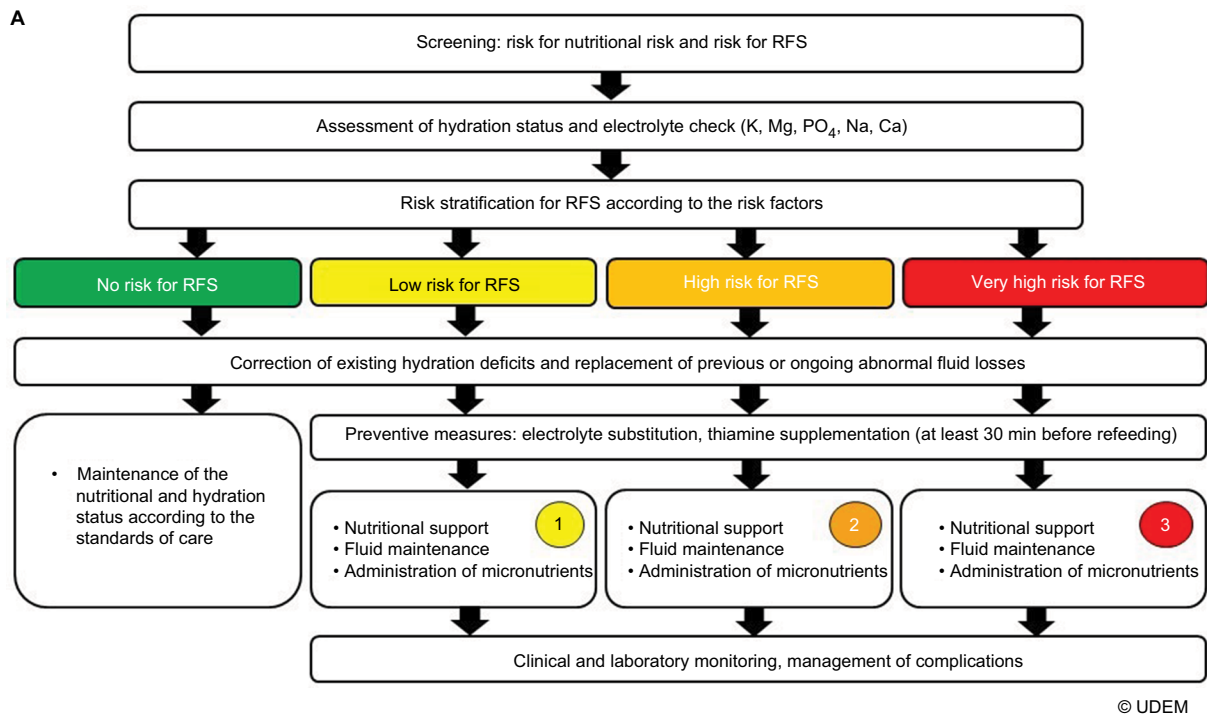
A

Screening: risk for nutritional risk and risk for RFS

Assessment of hydration status and electrolyte check (K, Mg, $PO_4$, Na, Ca)

Risk stratification for RFS according to the risk factors

No risk for RFS

Low risk for RFS

High risk for RFS

Very high risk for RFS

Correction of existing hydration deficits and replacement of previous or ongoing abnormal fluid losses

• Maintenance of the nutritional and hydration status according to the standards of care

Preventive measures: electrolyte substitution, thiamine supplementation (at least 30 min before refeeding)

• Nutritional support
• Fluid maintenance
• Administration of micronutrients
1

• Nutritional support
• Fluid maintenance
• Administration of micronutrients
2

• Nutritional support
• Fluid maintenance
• Administration of micronutrients
3

Clinical and laboratory monitoring, management of complications

© UDEM